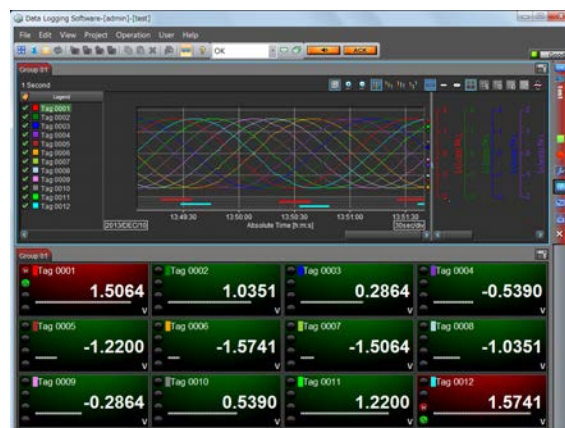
Data Logging Software-[admin]-[test]

File Edit View Project Operation User Help

OK

ACK

Group 01

1 Second

Legend

Tag 0001
Tag 0002
Tag 0003
Tag 0004
Tag 0005
Tag 0006
Tag 0007
Tag 0008
Tag 0009
Tag 0010
Tag 0011
Tag 0012

13:49:30 13:50:00 13:50:30 13:51:00 13:51:30

2013/DEC/10

Absolute Time [h:m:s]

30sec/div

Group 01

Tag 0001
1.5064
V

Tag 0002
1.0351
V

Tag 0003
0.2864
V

Tag 0004
-0.5390
V

Tag 0005
-1.2200
V

Tag 0006
-1.5741
V

Tag 0007
-1.5064
V

Tag 0008
-1.0351
V

Tag 0009
-0.2864
V

Tag 0010
0.5390
V

Tag 0011
1.2200
V

Tag 0012
1.5741
V